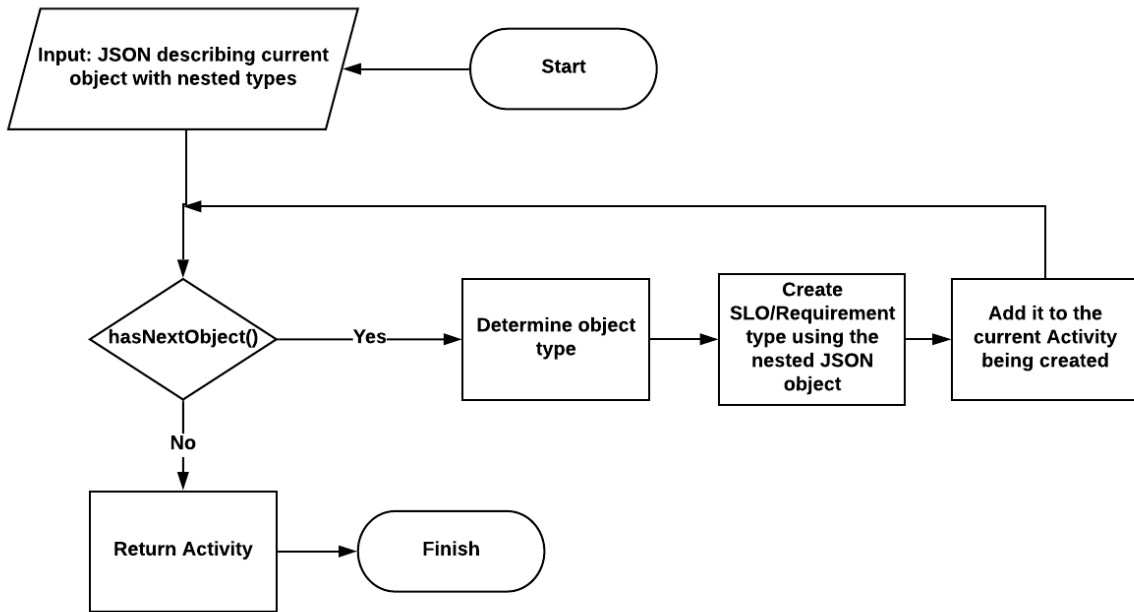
Input: JSON describing current object with nested types

Start

hasNextObject()

Yes

Determine object type

Create SLO/Requirement type using the nested JSON object

Add it to the current Activity being created

No

Return Activity

Finish